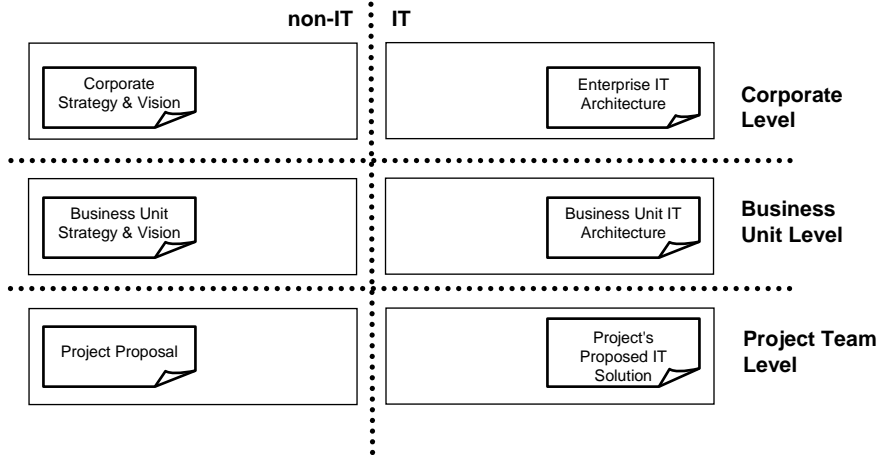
non-IT

IT

Corporate Strategy & Vision

Enterprise IT Architecture

Corporate Level

Business Unit Strategy & Vision

Business Unit IT Architecture

Business Unit Level

Project Proposal

Project's Proposed IT Solution

Project Team Level